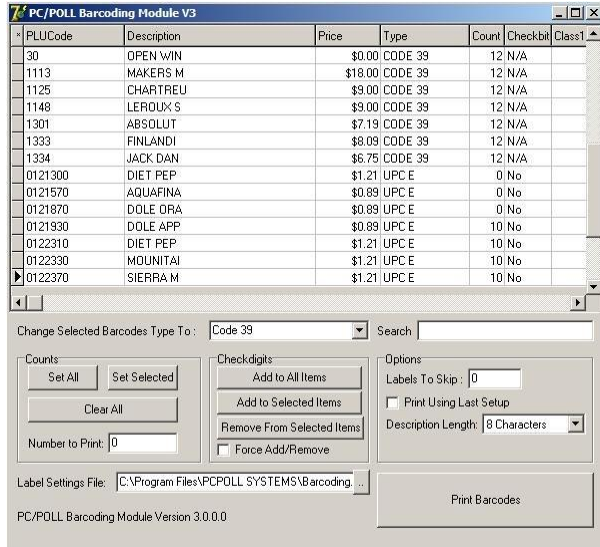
PC/POLL Barcoding Module V3

| PLUCode | Description | Price | Type | Count | Checkbit | Class1 |
|---|---|---|---|---|---|---|
| 30 | OPEN WIN | $0.00 | CODE 39 | 12 | N/A | |
| 1113 | MAKERS M | $18.00 | CODE 39 | 12 | N/A | |
| 1125 | CHARTREU | $9.00 | CODE 39 | 12 | N/A | |
| 1148 | LEROUX S | $9.00 | CODE 39 | 12 | N/A | |
| 1301 | ABSOLUT | $7.19 | CODE 39 | 12 | N/A | |
| 1333 | FINLANDI | $8.09 | CODE 39 | 12 | N/A | |
| 1334 | JACK DAN | $6.75 | CODE 39 | 12 | N/A | |
| 0121300 | DIET PEP | $1.21 | UPC E | 0 | No | |
| 0121570 | AQUAFINA | $0.89 | UPC E | 0 | No | |
| 0121870 | DOLE ORA | $0.89 | UPC E | 0 | No | |
| 0121930 | DOLE APP | $0.89 | UPC E | 10 | No | |
| 0122310 | DIET PEP | $1.21 | UPC E | 10 | No | |
| 0122330 | MOUNITAI | $1.21 | UPC E | 10 | No | |
| 0122370 | SIERRA M | $1.21 | UPC E | 10 | No | |

Change Selected Barcodes Type To : Code 39
Search

Counts
Set All
Set Selected
Clear All
Number to Print: 0

Checkdigits
Add to All Items
Add to Selected Items
Remove From Selected Items
Force Add/Remove

Options
Labels To Skip : 0
Print Using Last Setup
Description Length: 8 Characters

Label Settings File: C:\Program Files\PCPOLL SYSTEMS\Barcoding. ...

Print Barcodes

PC/POLL Barcoding Module Version 3.0.0.0